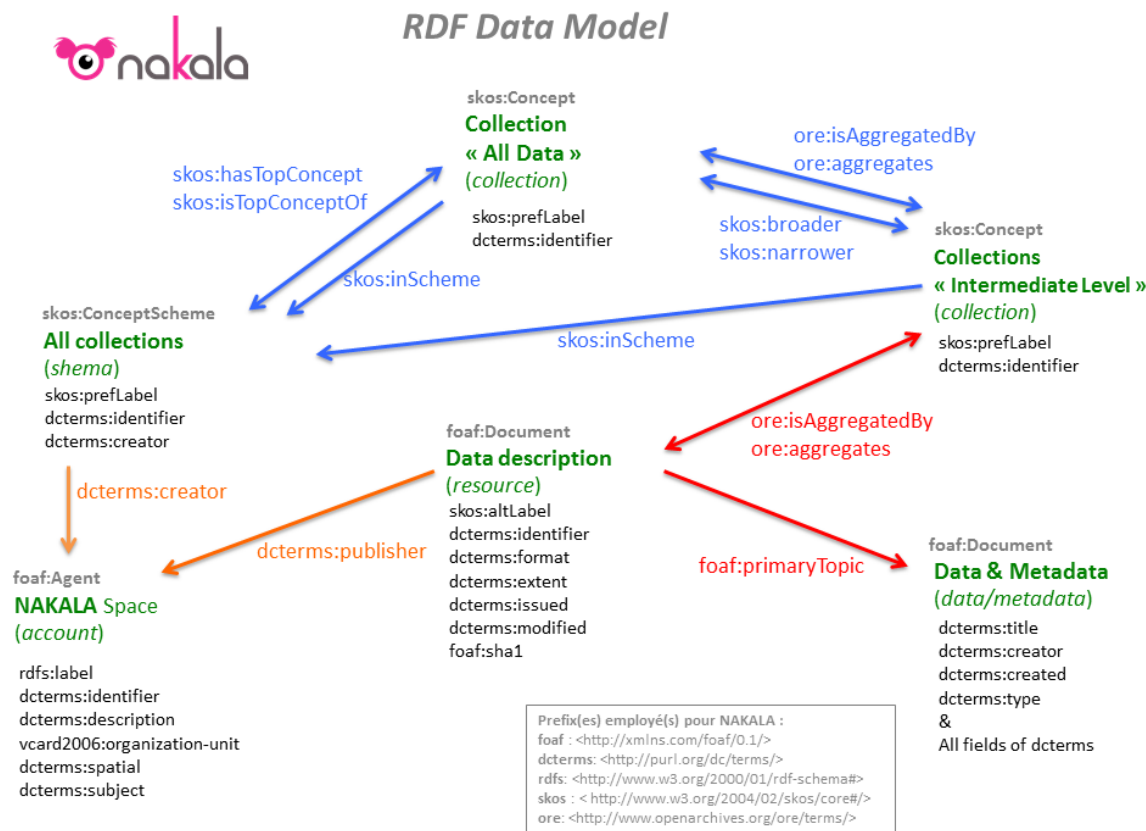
RDF Data Model

nakala

skos:Concept
Collection
« All Data »
(collection)
skos:prefLabel
dcterms:identifier

skos:hasTopConcept
skos:isTopConceptOf

skos:inScheme

ore:isAggregatedBy
ore:aggregates

skos:broader
skos:narrower

skos:Concept
Collections
« Intermediate Level »
(collection)
skos:prefLabel
dcterms:identifier

skos:ConceptScheme
All collections
(shema)
skos:prefLabel
dcterms:identifier
dcterms:creator

skos:inScheme

foaf:Document
Data description
(resource)
skos:altLabel
dcterms:identifier
dcterms:format
dcterms:extent
dcterms:issued
dcterms:modified
foaf:sha1

ore:isAggregatedBy
ore:aggregates

dcterms:creator

dcterms:publisher

foaf:primaryTopic

foaf:Agent
NAKALA Space
(account)
rdfs:label
dcterms:identifier
dcterms:description
vcard2006:organization-unit
dcterms:spatial
dcterms:subject

foaf:Document
Data & Metadata
(data/metadata)
dcterms:title
dcterms:creator
dcterms:created
dcterms:type
&
All fields of dcterms

Prefix(es) employé(s) pour NAKALA :
foaf : <http://xmlns.com/foaf/0.1/>
dcterms: <http://purl.org/dc/terms/>
rdfs: <http://www.w3.org/2000/01/rdf-schema#>
skos : < http://www.w3.org/2004/02/skos/core#/>
ore: <http://www.openarchives.org/ore/terms/>